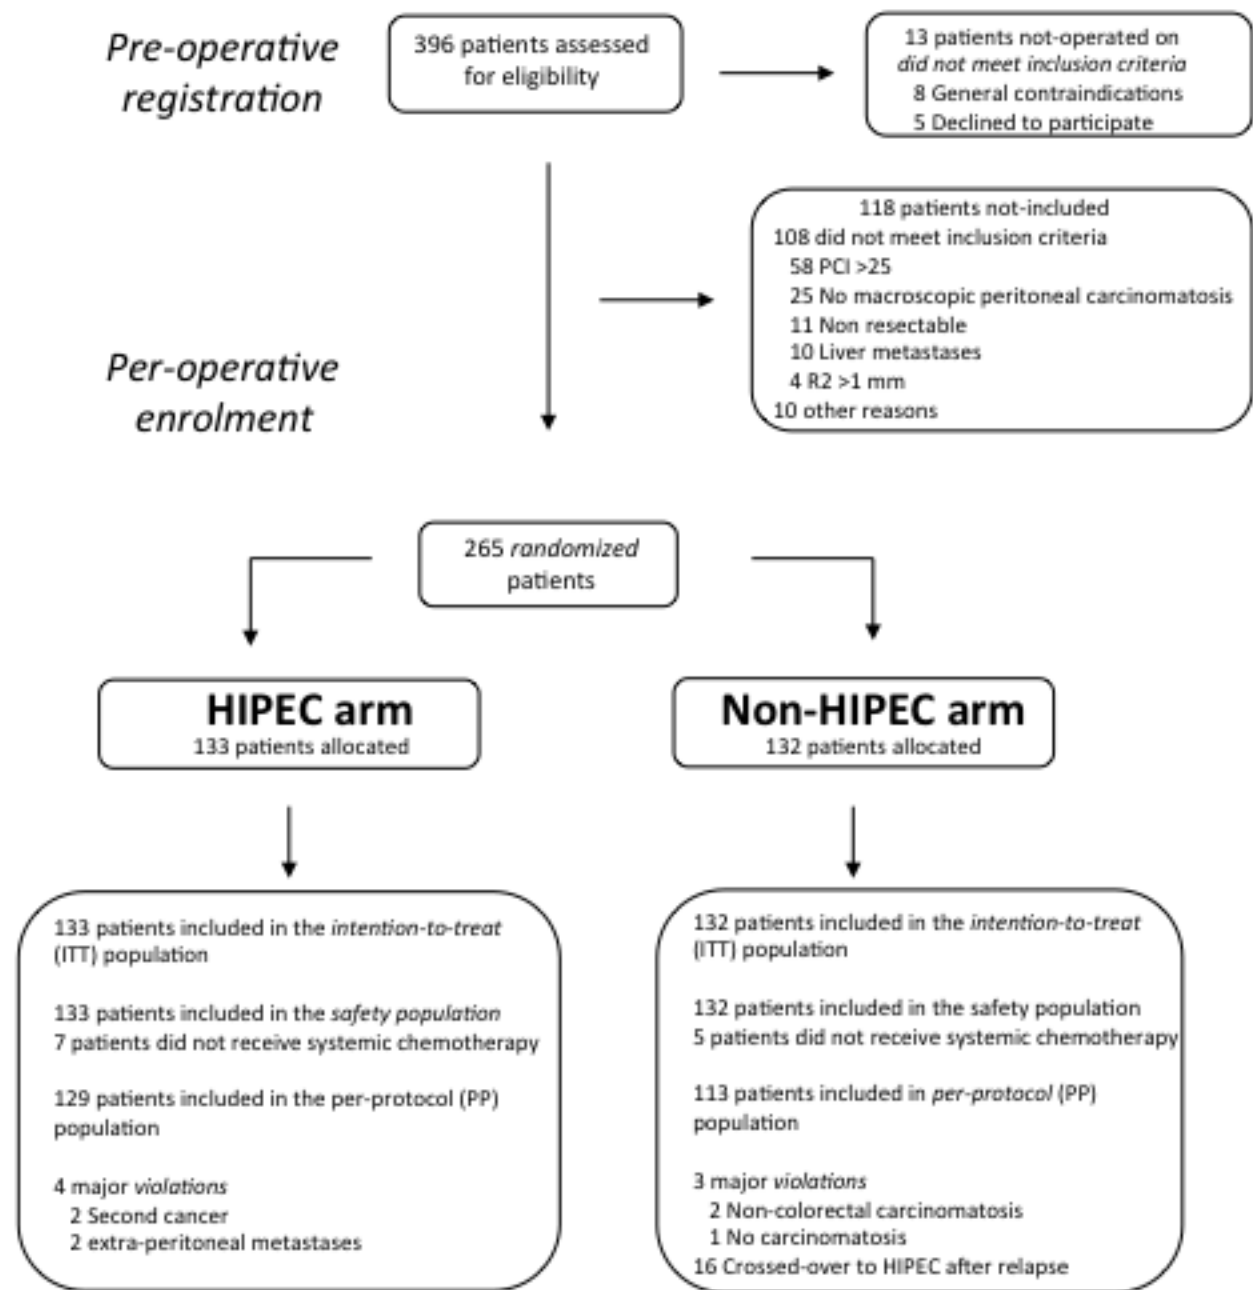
Pre-operative registration

396 patients assessed for eligibility

13 patients not-operated on
did not meet inclusion criteria
8 General contraindications
5 Declined to participate

118 patients not-included
108 did not meet inclusion criteria
58 PCI >25
25 No macroscopic peritoneal carcinomatosis
11 Non resectable
10 Liver metastases
4 R2 >1 mm
10 other reasons

Per-operative enrolment

265 randomized patients

HIPEC arm
133 patients allocated

Non-HIPEC arm
132 patients allocated

133 patients included in the intention-to-treat (ITT) population

133 patients included in the safety population
7 patients did not receive systemic chemotherapy

129 patients included in the per-protocol (PP) population

4 major violations
2 Second cancer
2 extra-peritoneal metastases

132 patients included in the intention-to-treat (ITT) population

132 patients included in the safety population
5 patients did not receive systemic chemotherapy

113 patients included in per-protocol (PP) population

3 major violations
2 Non-colorectal carcinomatosis
1 No carcinomatosis
16 Crossed-over to HIPEC after relapse